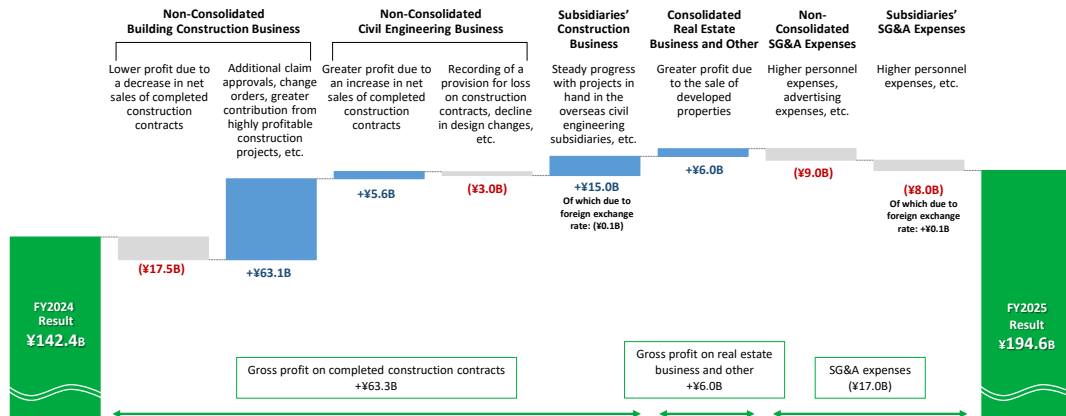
Non-Consolidated Building Construction Business

Non-Consolidated Civil Engineering Business

Subsidiaries' Construction Business

Consolidated Real Estate Business and Other

Non-Consolidated SG&A Expenses

Subsidiaries' SG&A Expenses

Lower profit due to a decrease in net sales of completed construction contracts

Additional claim approvals, change orders, greater contribution from highly profitable construction projects, etc.

Greater profit due to an increase in net sales of completed construction contracts

Recording of a provision for loss on construction contracts, decline in design changes, etc.

Steady progress with projects in hand in the overseas civil engineering subsidiaries, etc.

Greater profit due to the sale of developed properties

Higher personnel expenses, advertising expenses, etc.

Higher personnel expenses, etc.

FY2024 Result ¥142.4B

(¥17.5B)

+¥63.1B

+¥5.6B

(¥3.0B)

+¥15.0B
Of which due to foreign exchange rate: (¥0.1B)

+¥6.0B

(¥9.0B)

(¥8.0B)
Of which due to foreign exchange rate: +¥0.1B

FY2025 Result ¥194.6B

Gross profit on completed construction contracts +¥63.3B

Gross profit on real estate business and other +¥6.0B

SG&A expenses (¥17.0B)